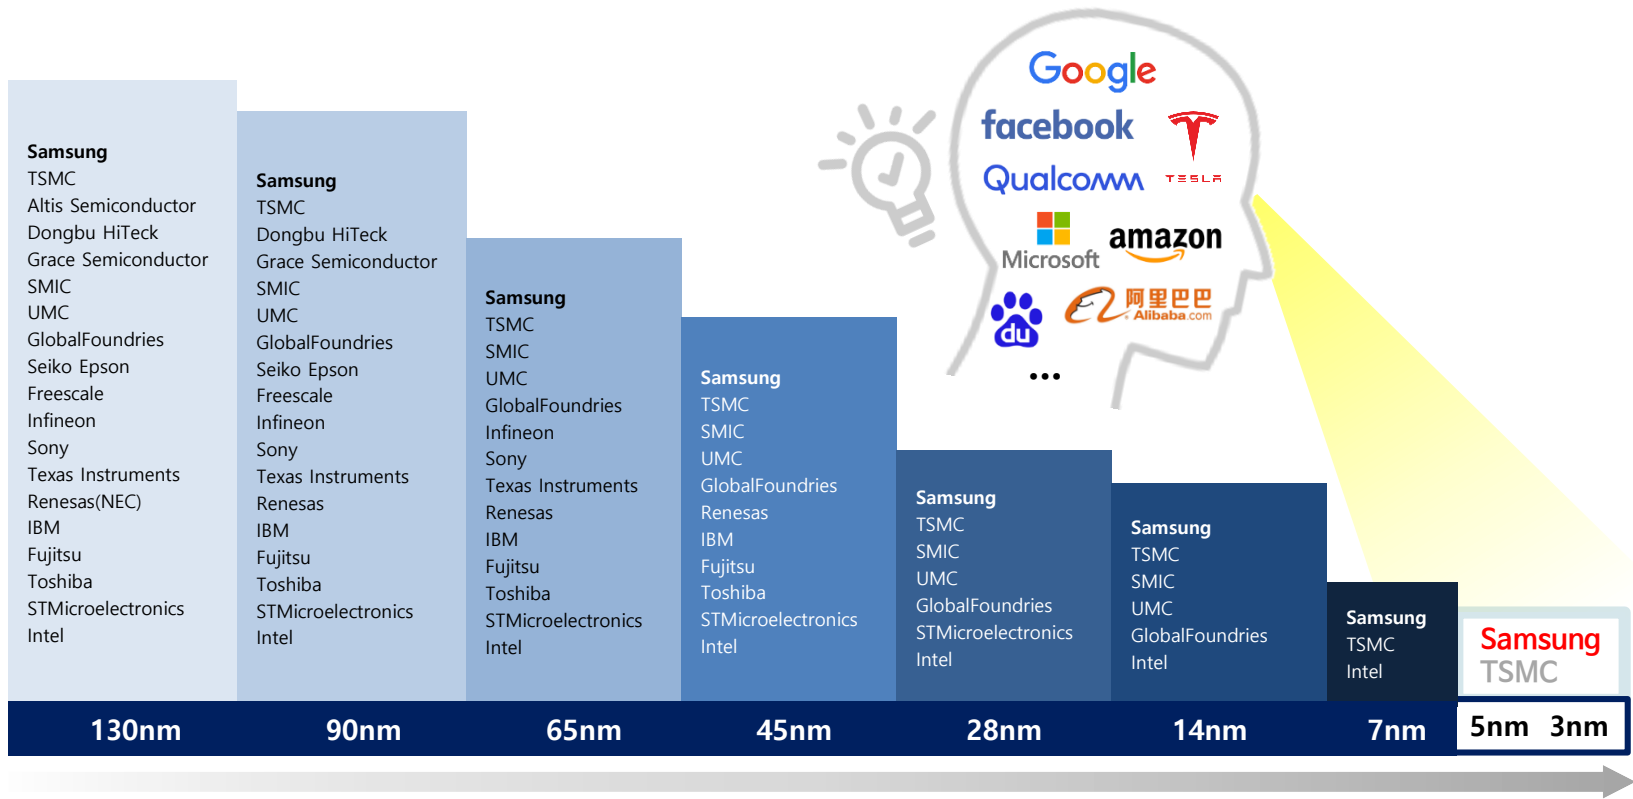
Samsung
TSMC
Altis Semiconductor
Dongbu HiTeck
Grace Semiconductor
SMIC
UMC
GlobalFoundries
Seiko Epson
Freescale
Infineon
Sony
Texas Instruments
Renesas(NEC)
IBM
Fujitsu
Toshiba
STMicroelectronics
Intel

Samsung
TSMC
Dongbu HiTeck
Grace Semiconductor
SMIC
UMC
GlobalFoundries
Seiko Epson
Freescale
Infineon
Sony
Texas Instruments
Renesas
IBM
Fujitsu
Toshiba
STMicroelectronics
Intel

Samsung
TSMC
SMIC
UMC
GlobalFoundries
Infineon
Sony
Texas Instruments
Renesas
IBM
Fujitsu
Toshiba
STMicroelectronics
Intel

Samsung
TSMC
SMIC
UMC
GlobalFoundries
Renesas
IBM
Fujitsu
Toshiba
STMicroelectronics
Intel

Samsung
TSMC
SMIC
UMC
GlobalFoundries
STMicroelectronics
Intel

Samsung
TSMC
SMIC
UMC
GlobalFoundries
Intel

Samsung
TSMC
Intel

Samsung
TSMC

Google
facebook
TESLA
Qualcomm
Microsoft
amazon
du
阿里巴巴 Alibaba.com
...

130nm 90nm 65nm 45nm 28nm 14nm 7nm 5nm 3nm